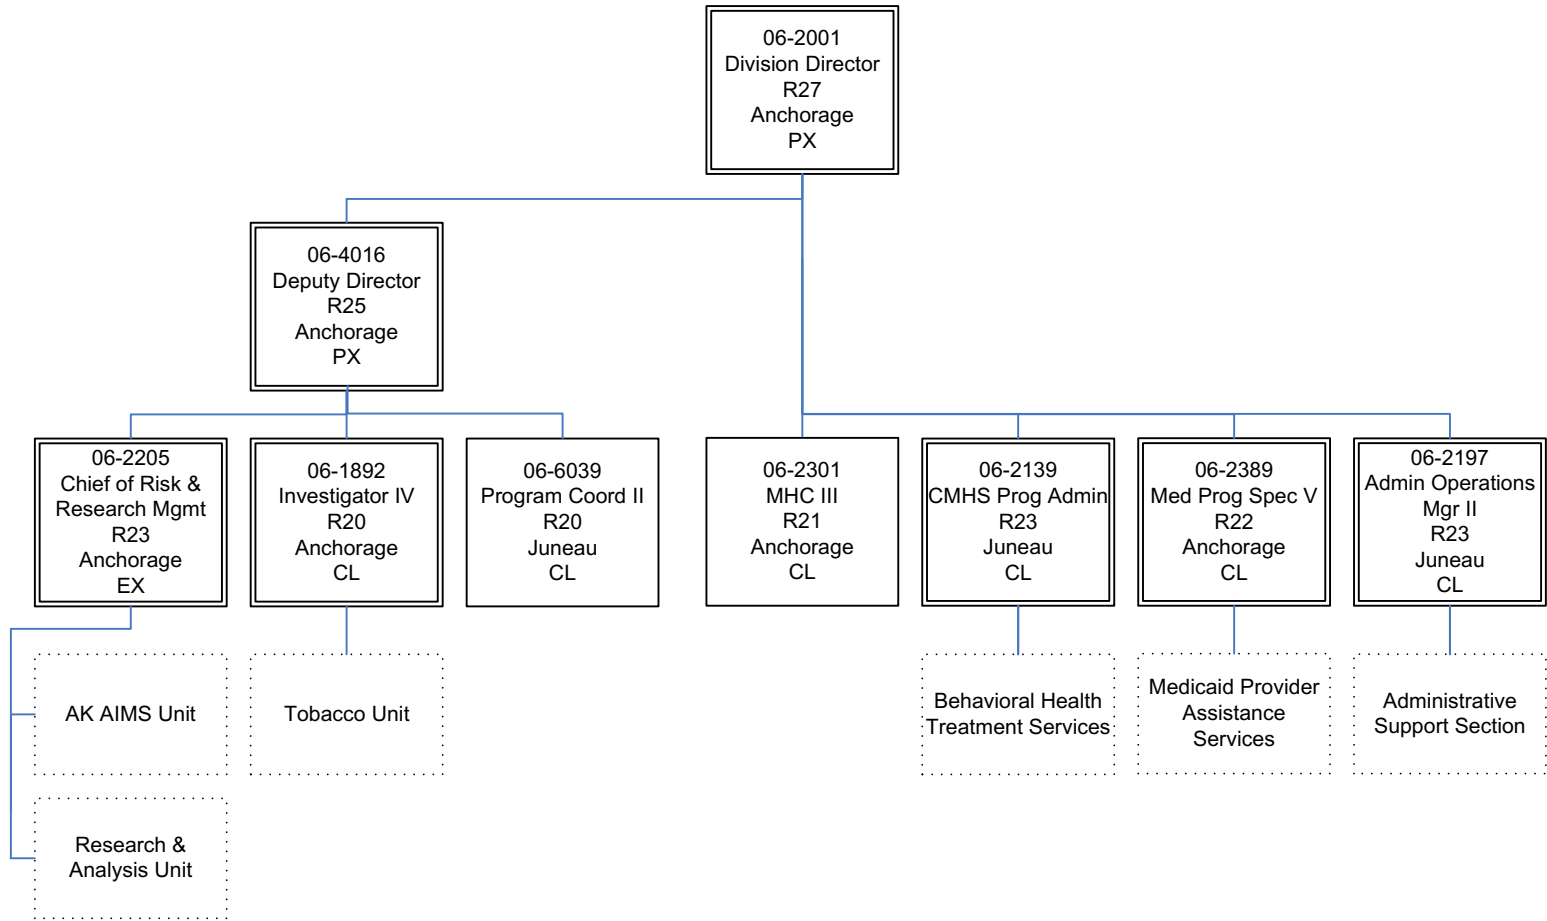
06-2001
Division Director
R27
Anchorage
PX

06-4016
Deputy Director
R25
Anchorage
PX

06-2205
Chief of Risk &
Research Mgmt
R23
Anchorage
EX

06-1892
Investigator IV
R20
Anchorage
CL

06-6039
Program Coord II
R20
Juneau
CL

06-2301
MHC III
R21
Anchorage
CL

06-2139
CMHS Prog Admin
R23
Juneau
CL

06-2389
Med Prog Spec V
R22
Anchorage
CL

06-2197
Admin Operations
Mgr II
R23
Juneau
CL

AK AIMS Unit

Tobacco Unit

Behavioral Health
Treatment Services

Medicaid Provider
Assistance
Services

Administrative
Support Section

Research &
Analysis Unit